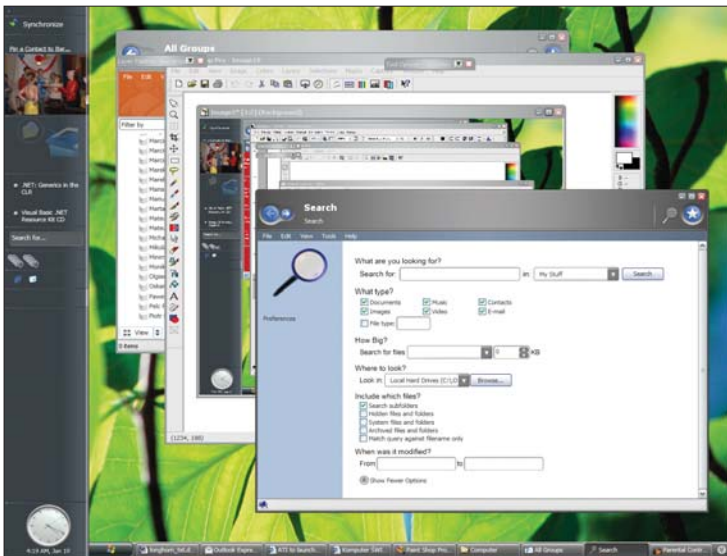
Synchronize

Pin a Contact to Bar...

.NET: Generics in the CLR

Visual Basic .NET Resource Kit CD

Search for...

All Groups

Filter by

View

8 items

Search

Search

File Edit View Tools Help

Preferences

What are you looking for?

Search for: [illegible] in My Stuff Search

What type?

Documents Music Contacts

Images Video E-mail

File type:

How Big?

Search for files 0 KB

Where to look?

Look in Local Hard Drives (C:\D) Browse...

Include which files?

Search subfolders

Hidden files and folders

System files and folders

Archived files and folders

Match query against filename only

When was it modified?

From to

Show Fewer Options

(1234, 188)

6:19 AM, Jan 10

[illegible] Outlook Expre... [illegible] Komputer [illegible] Paint Shop Pro... Computer All Groups Search Parental Contr...